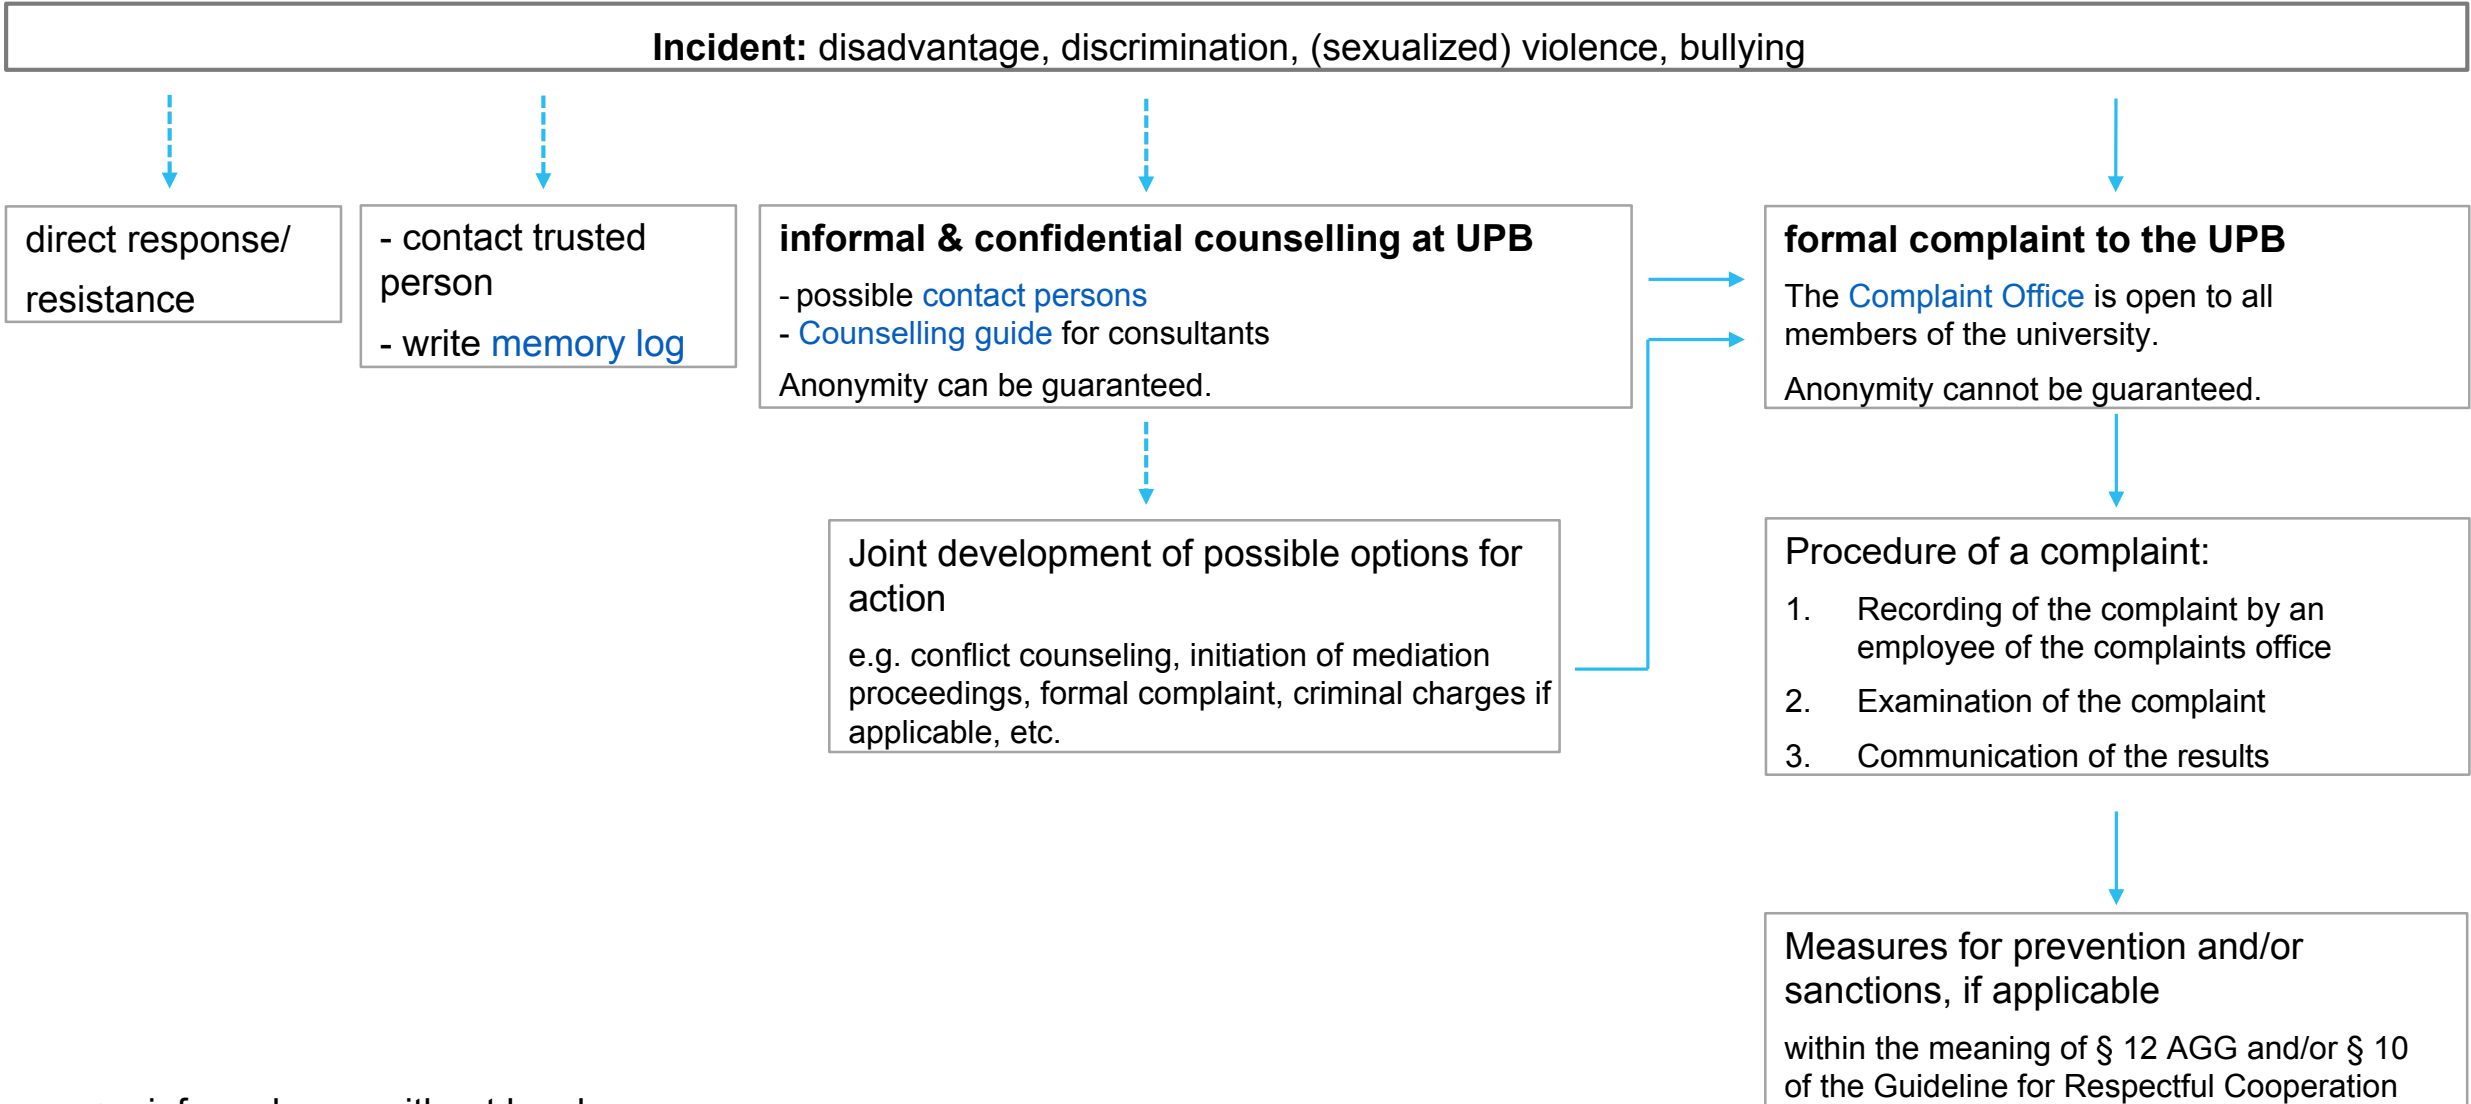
**Incident:** disadvantage, discrimination, (sexualized) violence, bullying

direct response/ resistance

- contact trusted person
- write memory log

**informal & confidential counselling at UPB**

- possible contact persons
- Counselling guide for consultants

Anonymity can be guaranteed.

Joint development of possible options for action

e.g. conflict counseling, initiation of mediation proceedings, formal complaint, criminal charges if applicable, etc.

**formal complaint to the UPB**

The Complaint Office is open to all members of the university.

Anonymity cannot be guaranteed.

Procedure of a complaint:

1. Recording of the complaint by an employee of the complaints office
2. Examination of the complaint
3. Communication of the results

Measures for prevention and/or sanctions, if applicable

within the meaning of § 12 AGG and/or § 10 of the Guideline for Respectful Cooperation

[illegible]